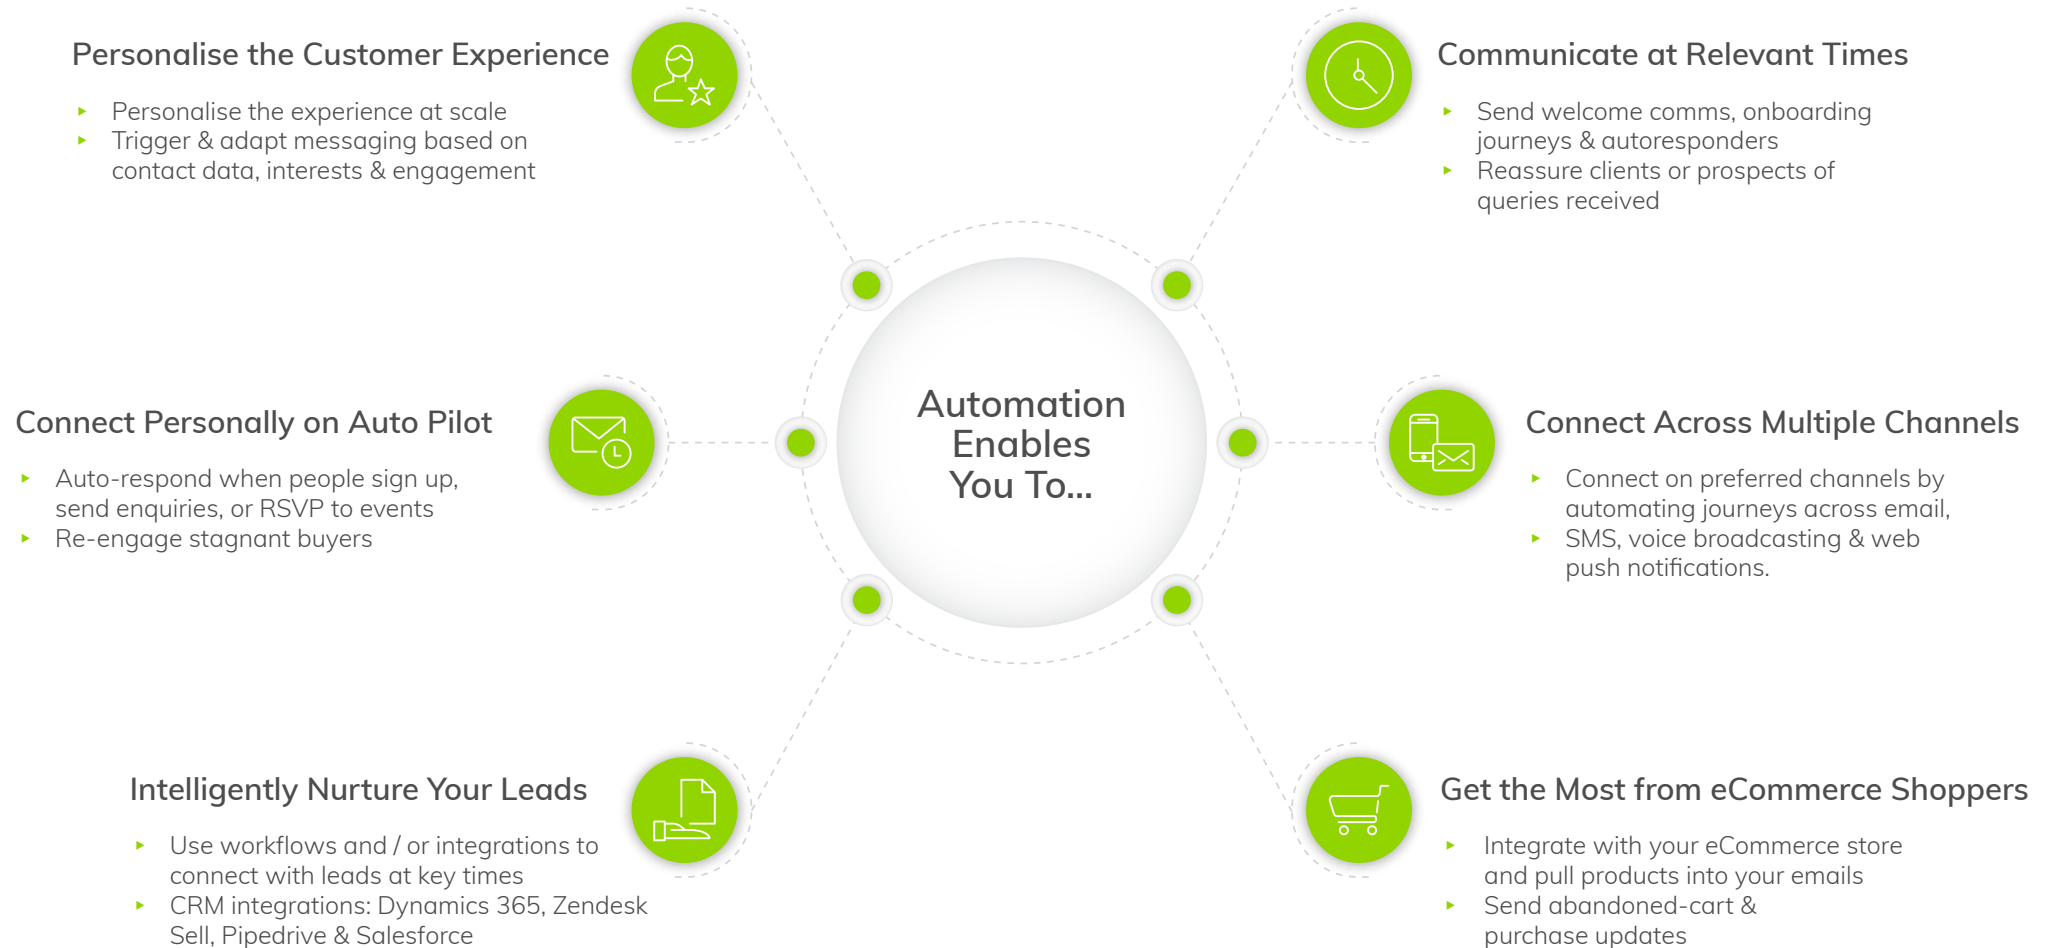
Personalise the Customer Experience

- Personalise the experience at scale
- Trigger & adapt messaging based on contact data, interests & engagement

Communicate at Relevant Times

- Send welcome comms, onboarding journeys & autoresponders
- Reassure clients or prospects of queries received

Automation Enables You To...

Connect Personally on Auto Pilot

- Auto-respond when people sign up, send enquiries, or RSVP to events
- Re-engage stagnant buyers

Connect Across Multiple Channels

- Connect on preferred channels by automating journeys across email, SMS, voice broadcasting & web push notifications.

Intelligently Nurture Your Leads

- Use workflows and / or integrations to connect with leads at key times
- CRM integrations: Dynamics 365, Zendesk Sell, Pipedrive & Salesforce

Get the Most from eCommerce Shoppers

- Integrate with your eCommerce store and pull products into your emails
- Send abandoned-cart & purchase updates